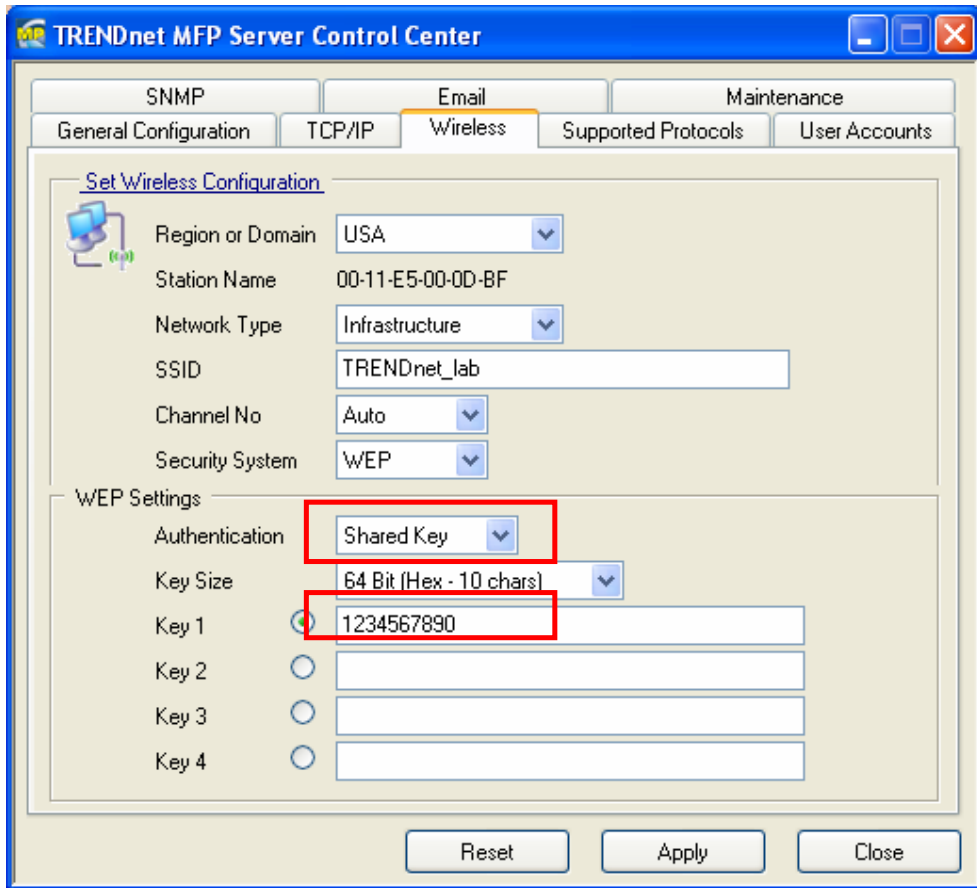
MP TRENDnet MFP Server Control Center

SNMP
Email
Maintenance
General Configuration
TCP/IP
Wireless
Supported Protocols
User Accounts

Set Wireless Configuration

Region or Domain USA
Station Name 00-11-E5-00-0D-BF
Network Type Infrastructure
SSID TRENDnet_lab
Channel No Auto
Security System WEP

WEP Settings
Authentication Shared Key
Key Size 64 Bit (Hex - 10 chars)
Key 1 1234567890
Key 2
Key 3
Key 4

Reset
Apply
Close